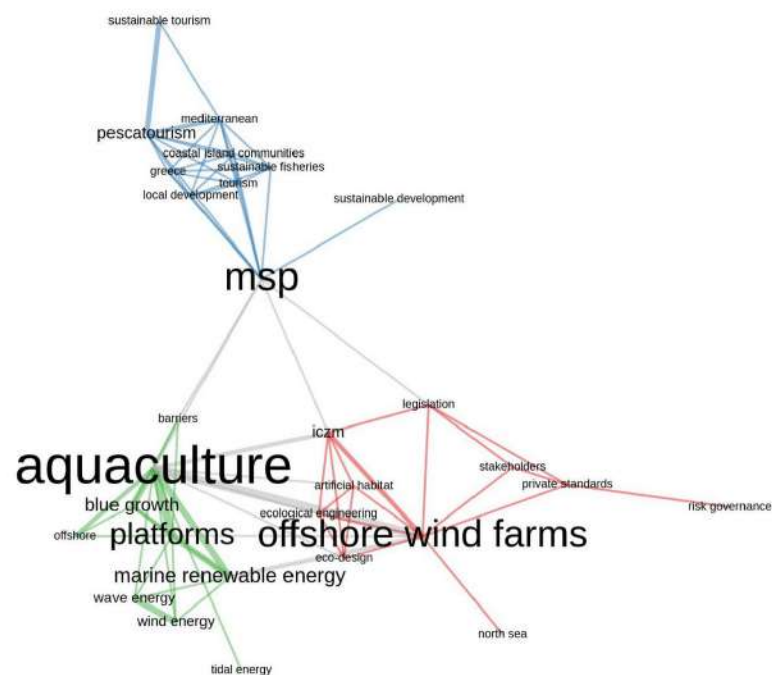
sustainable tourism
mediterranean
pescatourism
coastal island communities
sustainable fisheries
greece
tourism
local development
sustainable development
msp
barriers
legislation
iczm
aquaculture
stakeholders
private standards
artificial habitat
risk governance
blue growth
ecological engineering
offshore
platforms
offshore wind farms
eco-design
marine renewable energy
wave energy
wind energy
north sea
tidal energy